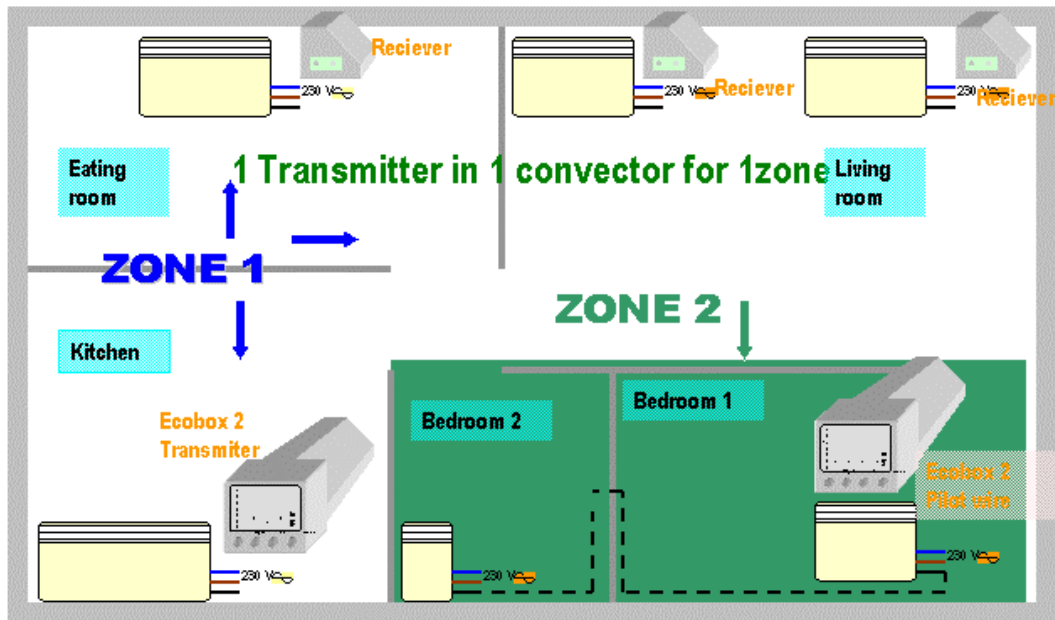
Reciever

230 V

230 V

Reciever

230 V

Reciever

Eating room

1 Transmitter in 1 convector for 1zone

Living room

ZONE 1

ZONE 2

Kitchen

Bedroom 2

Bedroom 1

Ecobox 2 Transmiter

Ecobox 2 Pilot wire

230 V

230 V

230 V